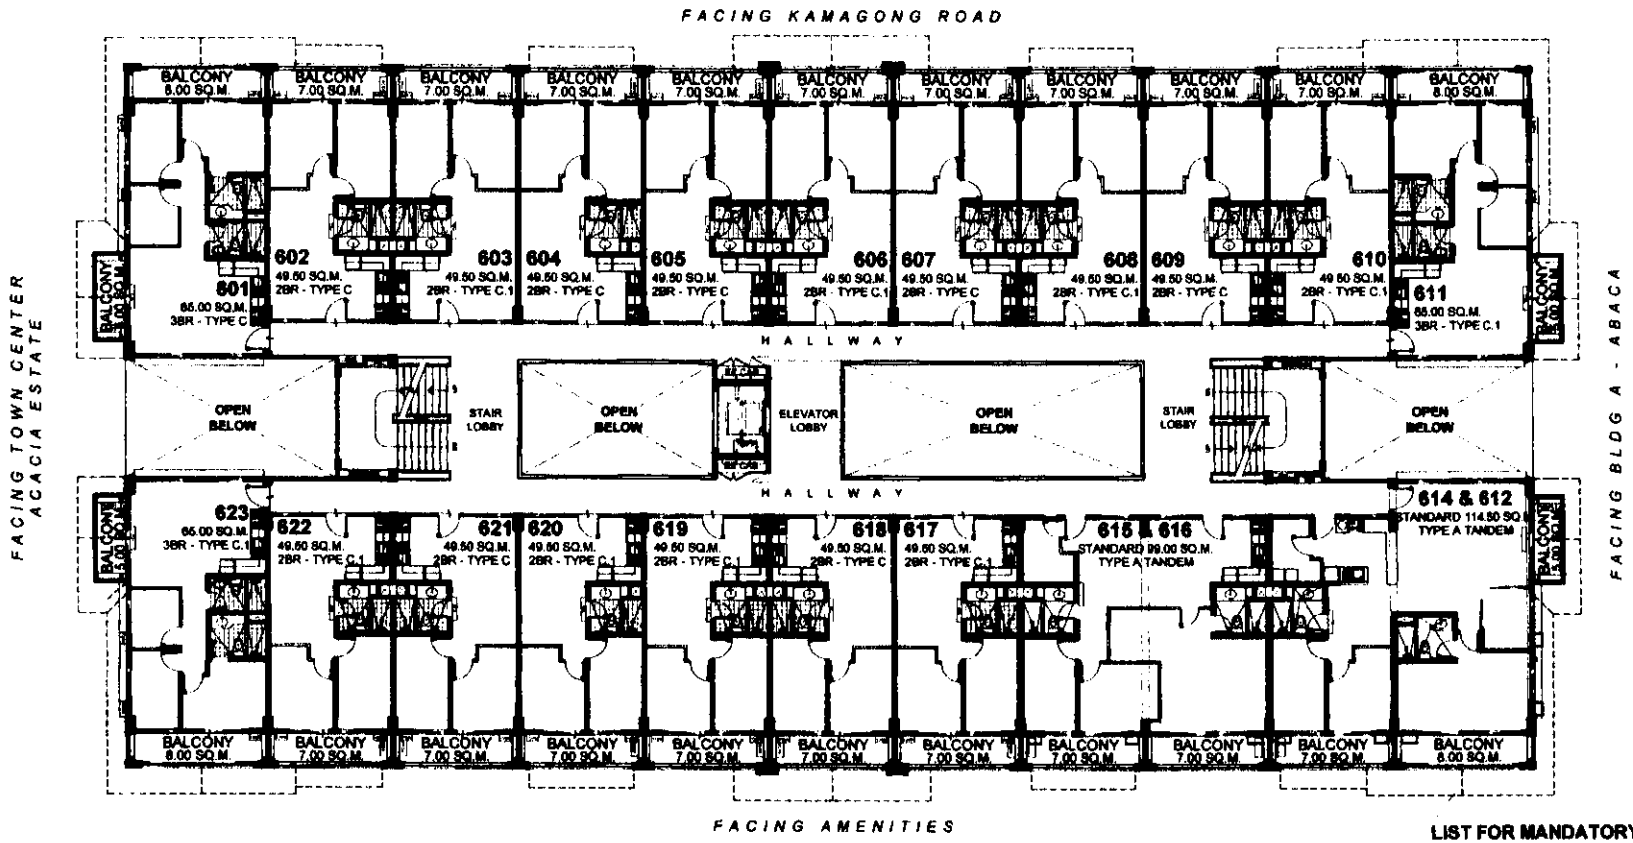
FACING KAMAGONG ROAD

BALCONY 8.00 SQ.M.
BALCONY 7.00 SQ.M.
BALCONY 7.00 SQ.M.
BALCONY 7.00 SQ.M.
BALCONY 7.00 SQ.M.
BALCONY 7.00 SQ.M.
BALCONY 7.00 SQ.M.
BALCONY 7.00 SQ.M.
BALCONY 7.00 SQ.M.
BALCONY 7.00 SQ.M.
BALCONY 8.00 SQ.M.

FACING TOWN CENTER ACACIA ESTATE

BALCONY 5.00 SQ.M.

601 65.00 SQ.M. 3BR - TYPE C
602 49.50 SQ.M. 2BR - TYPE C
603 49.50 SQ.M. 2BR - TYPE C.1
604 49.50 SQ.M. 2BR - TYPE C
605 49.50 SQ.M. 2BR - TYPE C
606 49.50 SQ.M. 2BR - TYPE C.1
607 49.50 SQ.M. 2BR - TYPE C
608 49.50 SQ.M. 2BR - TYPE C.1
609 49.50 SQ.M. 2BR - TYPE C
610 49.50 SQ.M. 2BR - TYPE C.1
611 65.00 SQ.M. 3BR - TYPE C.1

BALCONY 5.00 SQ.M.

FACING BLDG A - ABACA

HALLWAY

OPEN BELOW
STAIR LOBBY
OPEN BELOW
ELEVATOR LOBBY
OPEN BELOW
STAIR LOBBY
OPEN BELOW

HALLWAY

BALCONY 5.00 SQ.M.
623 65.00 SQ.M. 3BR - TYPE C.1
622 49.50 SQ.M. 2BR - TYPE C.1
621 49.50 SQ.M. 2BR - TYPE C
620 49.50 SQ.M. 2BR - TYPE C
619 49.50 SQ.M. 2BR - TYPE C.1
618 49.50 SQ.M. 2BR - TYPE C
617 49.50 SQ.M. 2BR - TYPE C.1
615 & 616 STANDARD 99.00 SQ.M. TYPE A TANDEM
614 & 612 STANDARD 114.50 SQ.M. TYPE A TANDEM
BALCONY 5.00 SQ.M.

BALCONY 8.00 SQ.M.
BALCONY 7.00 SQ.M.
BALCONY 7.00 SQ.M.
BALCONY 7.00 SQ.M.
BALCONY 7.00 SQ.M.
BALCONY 7.00 SQ.M.
BALCONY 7.00 SQ.M.
BALCONY 7.00 SQ.M.
BALCONY 7.00 SQ.M.
BALCONY 7.00 SQ.M.
BALCONY 8.00 SQ.M.

FACING AMENITIES

LIST FOR MANDATORY